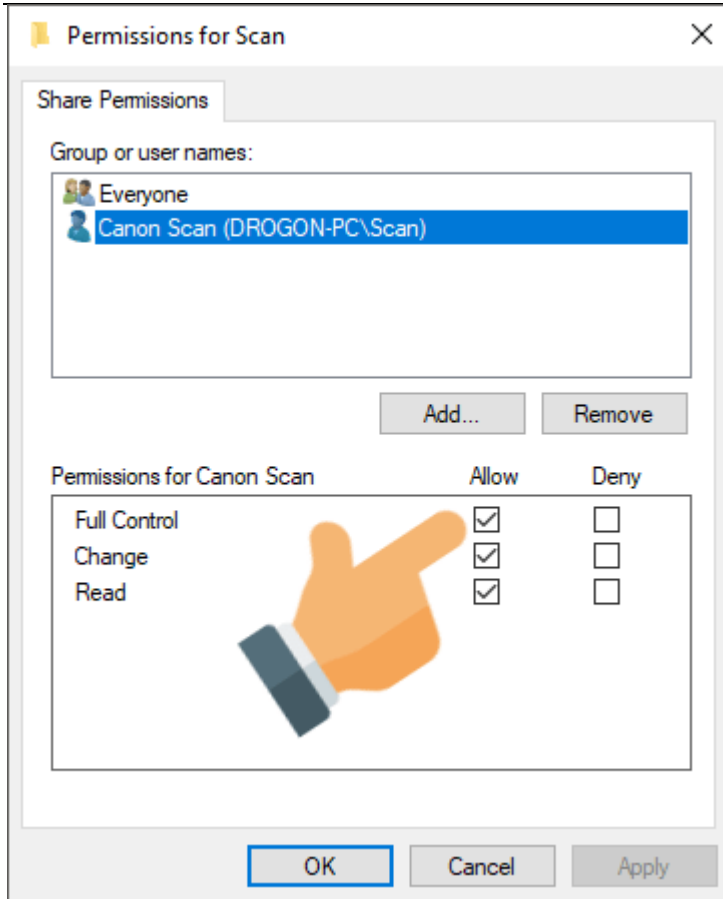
Permissions for Scan

Share Permissions

Group or user names:

Everyone
Canon Scan (DROGON-PC\Scan)

Add...
Remove

| Permissions for Canon Scan | Allow | Deny |
|---|---|---|
| Full Control | ☑ | ☐ |
| Change | ☑ | ☐ |
| Read | ☑ | ☐ |

OK
Cancel
Apply